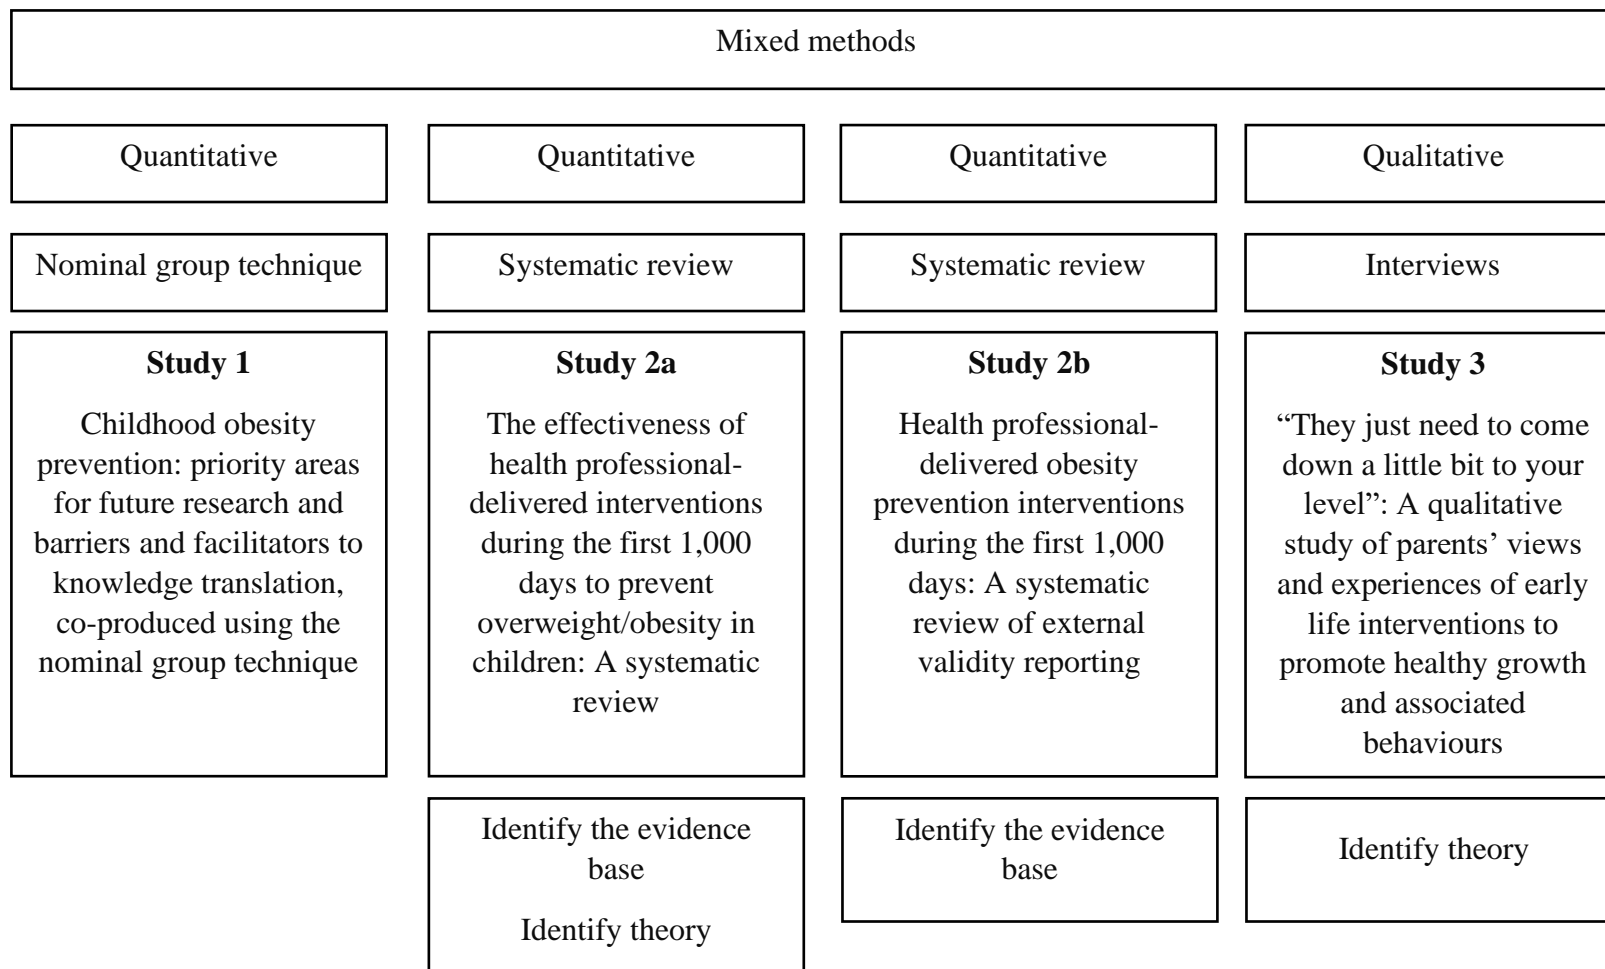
Mixed methods

Quantitative

Nominal group technique

**Study 1**

Childhood obesity prevention: priority areas for future research and barriers and facilitators to knowledge translation, co-produced using the nominal group technique

Quantitative

Systematic review

**Study 2a**

The effectiveness of health professional-delivered interventions during the first 1,000 days to prevent overweight/obesity in children: A systematic review

Identify the evidence base

Identify theory

Quantitative

Systematic review

**Study 2b**

Health professional-delivered obesity prevention interventions during the first 1,000 days: A systematic review of external validity reporting

Identify the evidence base

Qualitative

Interviews

**Study 3**

"They just need to come down a little bit to your level": A qualitative study of parents' views and experiences of early life interventions to promote healthy growth and associated behaviours

Identify theory